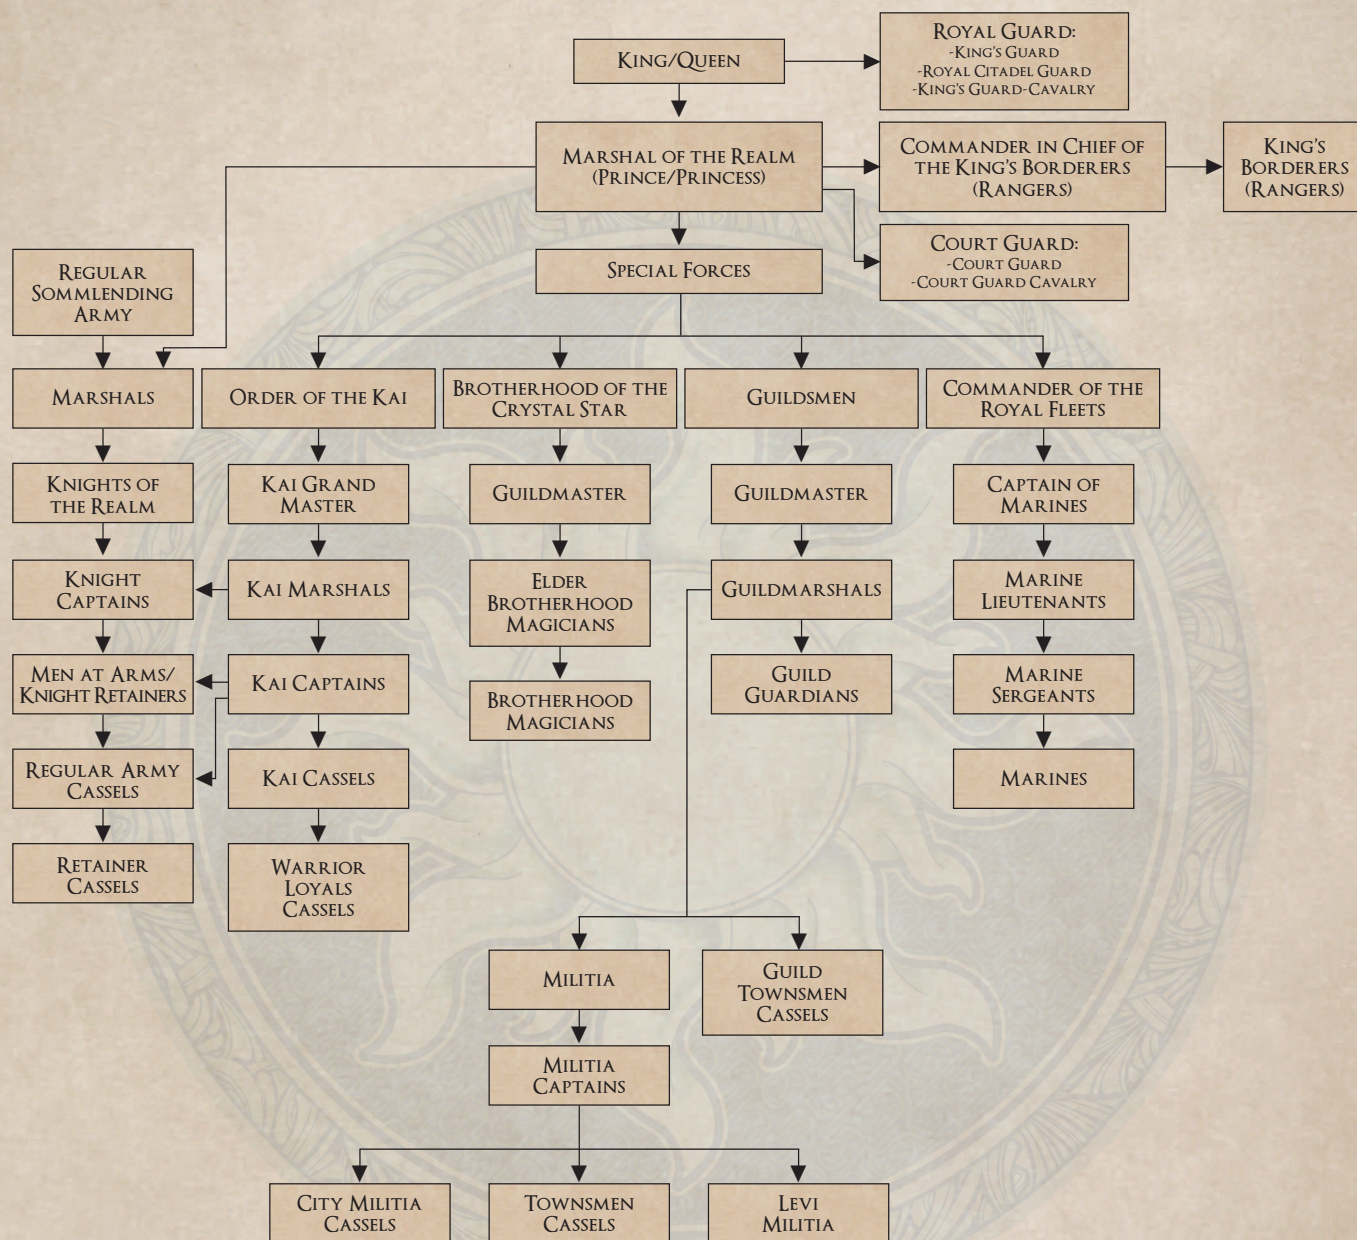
King/Queen

Royal Guard:
-King's Guard
-Royal Citadel Guard
-King's Guard-Cavalry

Marshal of the Realm
(Prince/Princess)

Commander in Chief of the King's Borderers (Rangers)

King's Borderers (Rangers)

Court Guard:
-Court Guard
-Court Guard Cavalry

Special Forces

Regular Sommlending Army

Marshals

Knights of the Realm

Knight Captains

Men at Arms/ Knight Retainers

Regular Army Cassels

Retainer Cassels

Order of the Kai

Kai Grand Master

Kai Marshals

Kai Captains

Kai Cassels

Warrior Loyals Cassels

Brotherhood of the Crystal Star

Guildmaster

Elder Brotherhood Magicians

Brotherhood Magicians

Guildsmen

Guildmaster

Guildmarshals

Guild Guardians

Commander of the Royal Fleets

Captain of Marines

Marine Lieutenants

Marine Sergeants

Marines

Militia

Guild Townsmen Cassels

Militia Captains

City Militia Cassels

Townsmen Cassels

Levi Militia